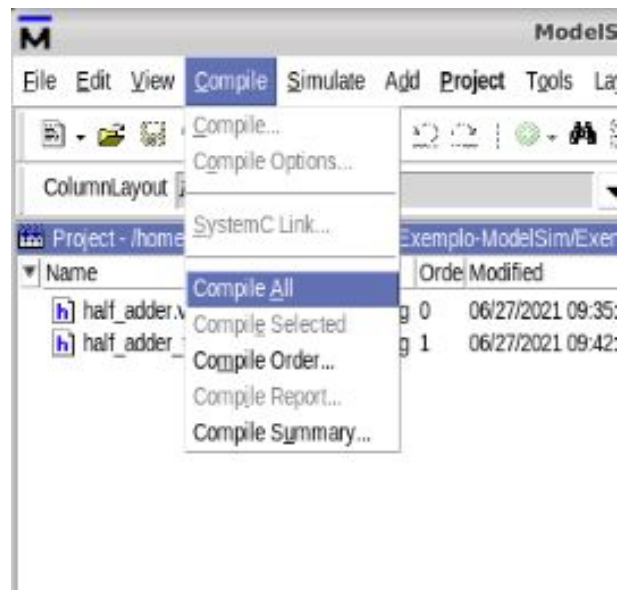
ModelS

File Edit View Compile Simulate Add Project Tools La

Compile...
Compile Options...
SystemC Link...
Compile All
Compile Selected
Compile Order...
Compile Report...
Compile Summary...

ColumnLayout

Project - /home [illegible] Exemplo-ModelSim/Exen

Name | Orde | Modified
half_adder.v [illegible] g | 0 | 06/27/2021 09:35:
half_adder_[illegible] g | 1 | 06/27/2021 09:42: